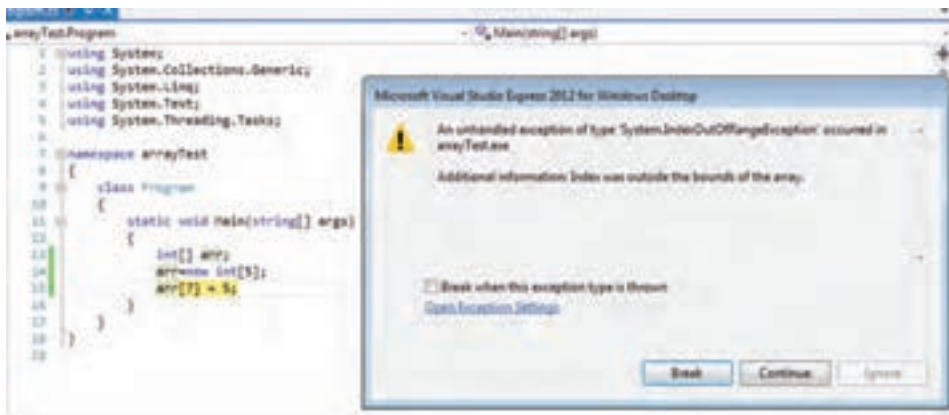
arrayTest.Program

Main(string[] args)

1 using System;
2 using System.Collections.Generic;
3 using System.Linq;
4 using System.Text;
5 using System.Threading.Tasks;
6
7 namespace arrayTest
8 {
9 class Program
10 {
11 static void Main(string[] args)
12 {
13 int[] arr;
14 arr=new int[5];
15 arr[7] = 5;
16 }
17 }
18 }
19

Microsoft Visual Studio Express 2012 for Windows Desktop

An unhandled exception of type 'System.IndexOutOfRangeException' occurred in arrayTest.exe

Additional information: Index was outside the bounds of the array.

Break when this exception type is thrown

Open Exception Settings

Break

Continue

Ignore